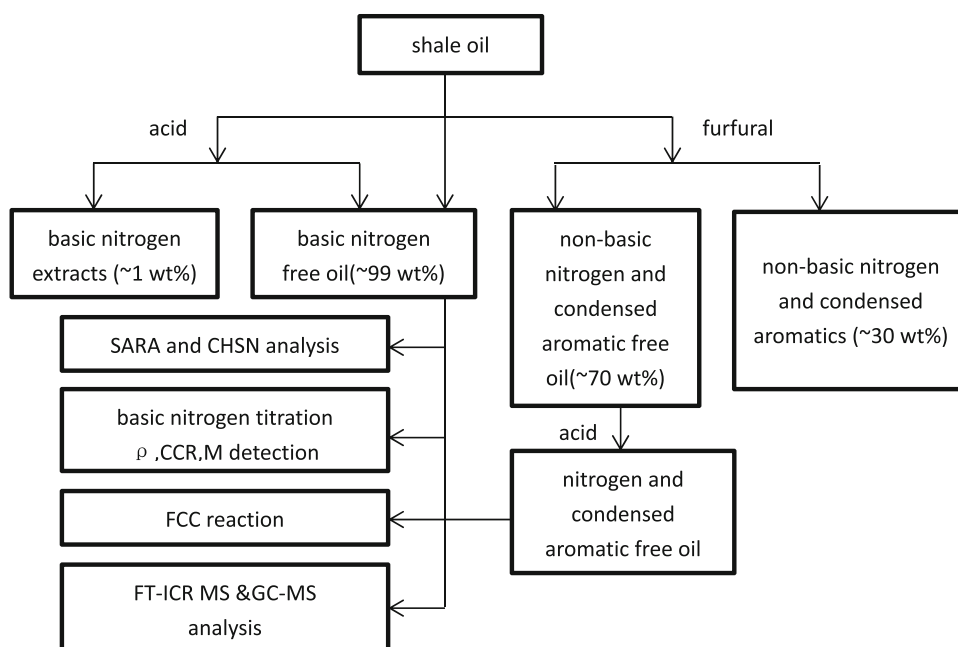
shale oil

acid

furfural

basic nitrogen extracts (~1 wt%)

basic nitrogen free oil(~99 wt%)

non-basic nitrogen and condensed aromatic free oil(~70 wt%)

non-basic nitrogen and condensed aromatics (~30 wt%)

SARA and CHSN analysis

basic nitrogen titration ρ ,CCR,M detection

acid

nitrogen and condensed aromatic free oil

FCC reaction

FT-ICR MS &GC-MS analysis